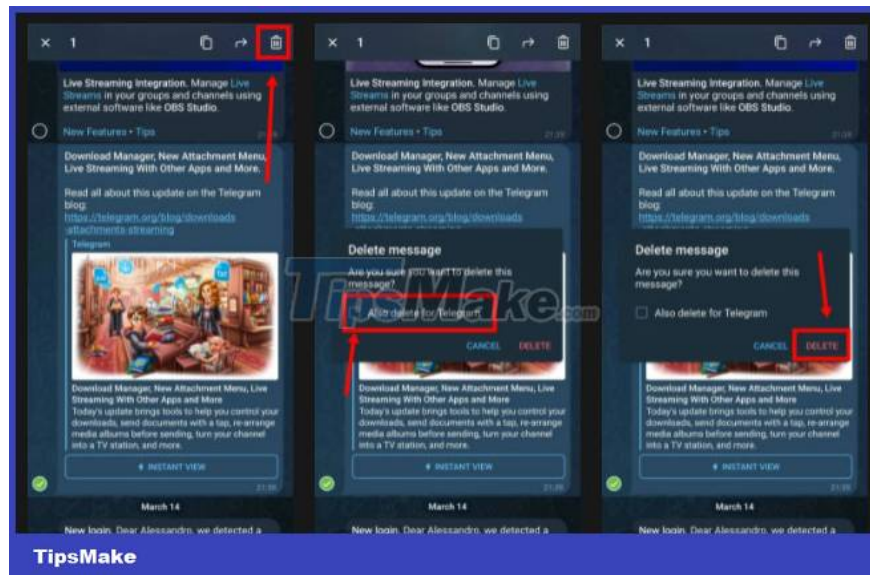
× 1

Live Streaming Integration. Manage Live Streams in your groups and channels using external software like OBS Studio.

New Features • Tips 21:39

Download Manager, New Attachment Menu, Live Streaming With Other Apps and More.

Read all about this update on the Telegram blog:
https://telegram.org/blog/downloads-attachments-streaming

Telegram

Download Manager, New Attachment Menu, Live Streaming With Other Apps and More
Today's update brings tools to help you control your downloads, send documents with a tap, re-arrange media albums before sending, turn your channel into a TV station, and more.

INSTANT VIEW

21:39

March 14

New login. Dear Alessandro, we detected a

× 1

Live Streaming Integration. Manage Live Streams in your groups and channels using external software like OBS Studio.

New Features • Tips 21:39

Download Manager, New Attachment Menu, Live Streaming With Other Apps and More.

Read all about this update on the Telegram blog:
https://telegram.org/blog/downloads

Delete message
Are you sure you want to delete this message?
Also delete for Telegram
CANCEL DELETE

Download Manager, New Attachment Menu, Live Streaming With Other Apps and More
Today's update brings tools to help you control your downloads, send documents with a tap, re-arrange media albums before sending, turn your channel into a TV station, and more.

INSTANT VIEW

21:39

March 14

New login. Dear Alessandro, we detected a

× 1

Live Streaming Integration. Manage Live Streams in your groups and channels using external software like OBS Studio.

New Features • Tips 21:39

Download Manager, New Attachment Menu, Live Streaming With Other Apps and More.

Read all about this update on the Telegram blog:
https://telegram.org/blog/downloads

Delete message
Are you sure you want to delete this message?
Also delete for Telegram
CANCEL DELETE

Download Manager, New Attachment Menu, Live Streaming With Other Apps and More
Today's update brings tools to help you control your downloads, send documents with a tap, re-arrange media albums before sending, turn your channel into a TV station, and more.

INSTANT VIEW

21:39

March 14

New login. Dear Alessandro, we detected a

TipsMake.com

TipsMake